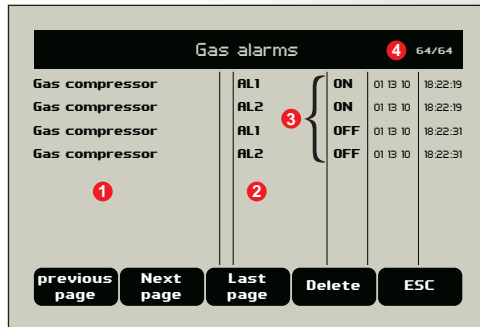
Gas alarms 4 64/64

| | | | | |
|---|---|---|---|---|
| Gas compressor | AL1 | ON | 01 13 10 | 18:22:19 |
| Gas compressor | AL2 | ON | 01 13 10 | 18:22:19 |
| Gas compressor | AL1 | OFF | 01 13 10 | 18:22:31 |
| Gas compressor | AL2 | OFF | 01 13 10 | 18:22:31 |

3

1

2

previous page
Next page
Last page
Delete
ESC